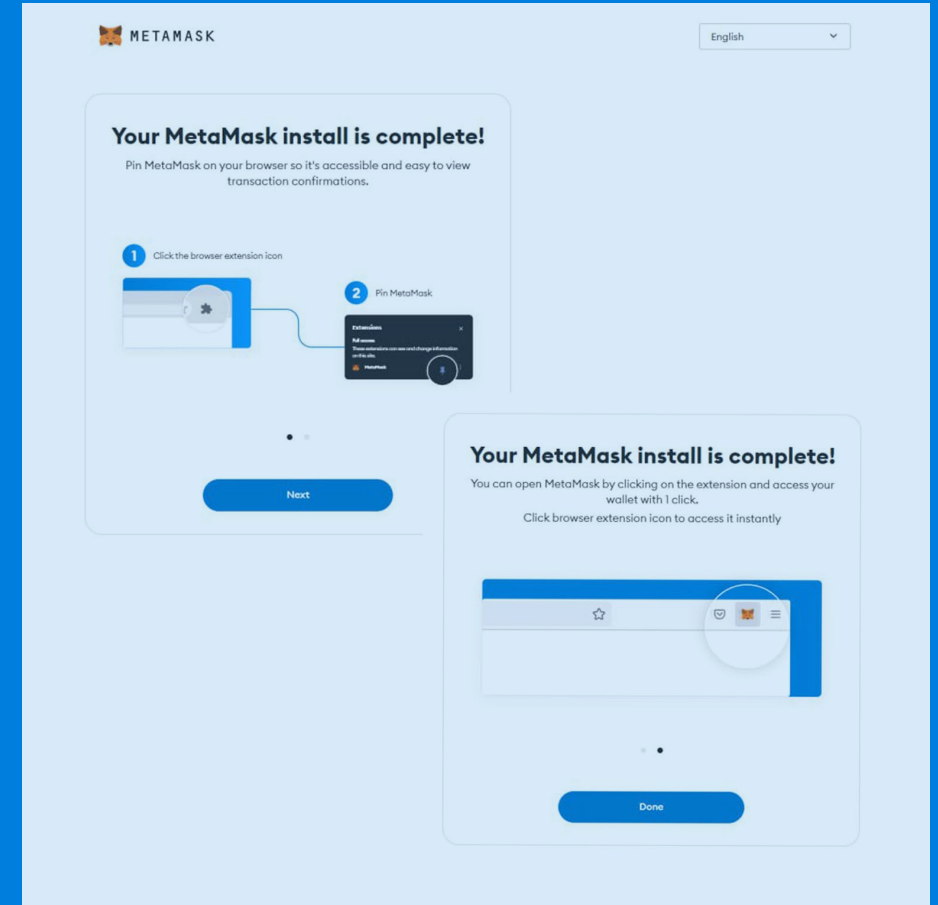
METAMASK

English

Your MetaMask install is complete!

Pin MetaMask on your browser so it's accessible and easy to view transaction confirmations.

1 Click the browser extension icon

2 Pin MetaMask

Extensions

Full access

These extensions can see and change information on this site.

MetaMask

Next

Your MetaMask install is complete!

You can open MetaMask by clicking on the extension and access your wallet with 1 click.

Click browser extension icon to access it instantly

Done